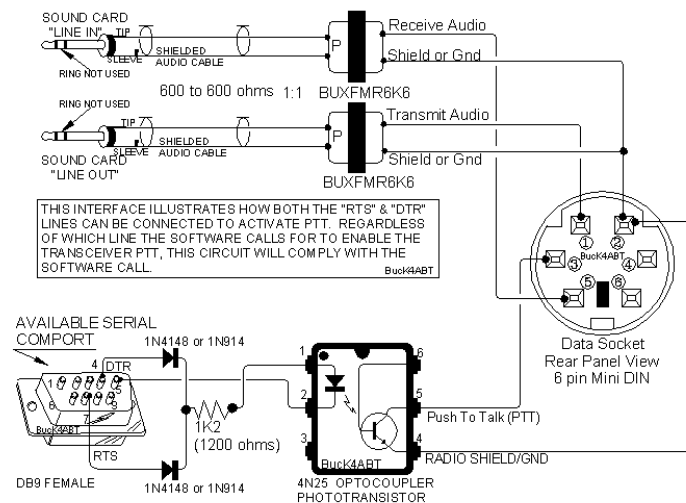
SOUND CARD
"LINE IN"
TIP
SLEEVE
RING NOT USED
SHIELDED
AUDIO CABLE
P
Receive Audio
Shield or Gnd
600 to 600 ohms 1:1
BUXFMR6K6

RING NOT USED
TIP
SLEEVE
SHIELDED
AUDIO CABLE
SOUND CARD
"LINE OUT"
P
Transmit Audio
Shield or Gnd
BUXFMR6K6

THIS INTERFACE ILLUSTRATES HOW BOTH THE "RTS" & "DTR" LINES CAN BE CONNECTED TO ACTIVATE PTT. REGARDLESS OF WHICH LINE THE SOFTWARE CALLS FOR TO ENABLE THE TRANSCEIVER PTT, THIS CIRCUIT WILL COMPLY WITH THE SOFTWARE CALL.
Buck4ABT

① ② ③ ④ ⑤ ⑥
Buck4ABT
Data Socket
Rear Panel View
6 pin Mini DIN

AVAILABLE SERIAL
COMPORT
4 DTR
1N4148 or 1N914
5 9 8 7 6
1 6
7
Buck4ABT
RTS
DB9 FEMALE
1N4148 or 1N914
1K2
(1200 ohms)
1
2
3
6
5
4
Push To Talk (PTT)
RADIO SHIELD/GND
Buck4ABT
4N25 OPTOCOUPLER
PHOTOTRANSISTOR